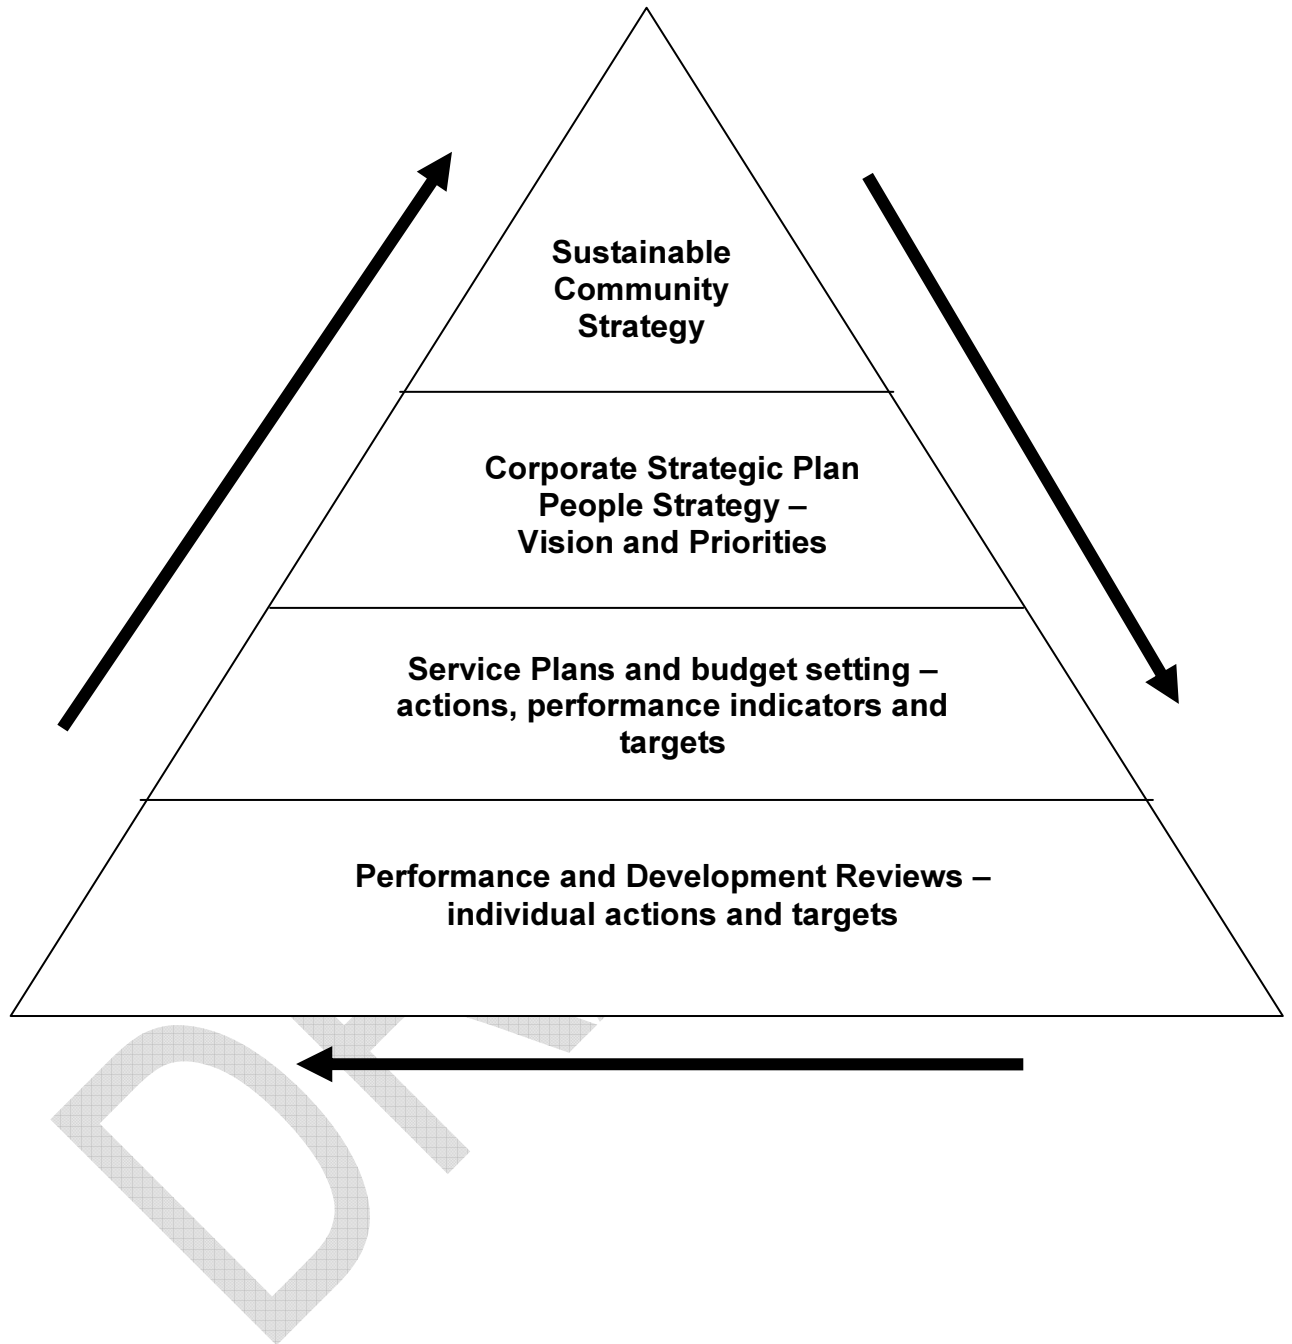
Sustainable Community Strategy

Corporate Strategic Plan
People Strategy –
Vision and Priorities

Service Plans and budget setting – actions, performance indicators and targets

Performance and Development Reviews – individual actions and targets

DRA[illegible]